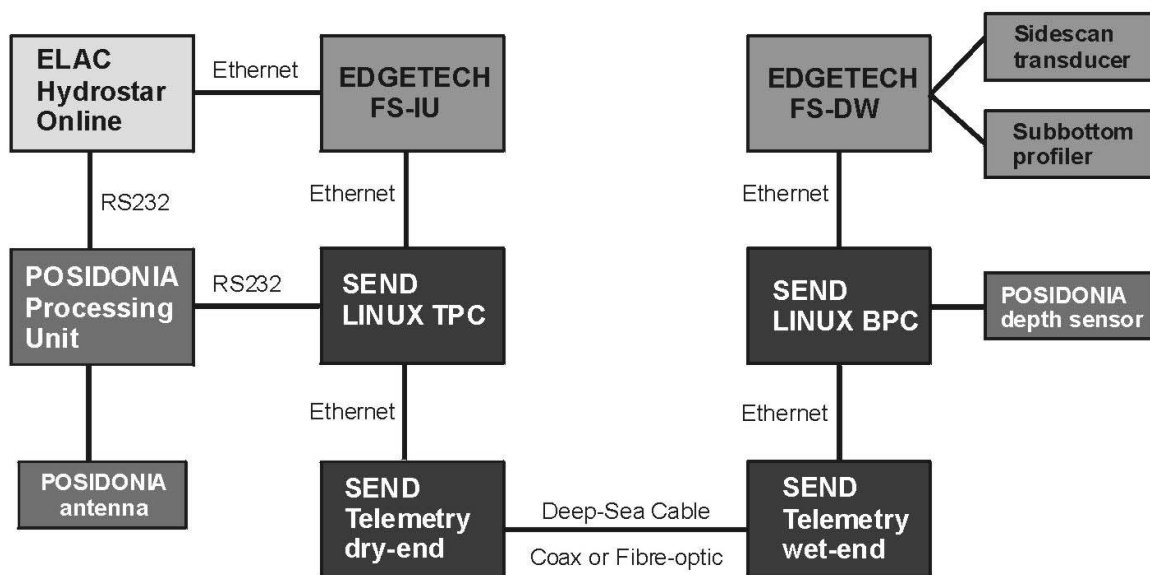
ELAC Hydrostar Online

Ethernet

EDGETECH FS-IU

EDGETECH FS-DW

Sidescan transducer

Subbottom profiler

RS232

Ethernet

Ethernet

POSIDONIA Processing Unit

RS232

SEND LINUX TPC

SEND LINUX BPC

POSIDONIA depth sensor

Ethernet

Ethernet

POSIDONIA antenna

SEND Telemetry dry-end

Deep-Sea Cable

Coax or Fibre-optic

SEND Telemetry wet-end